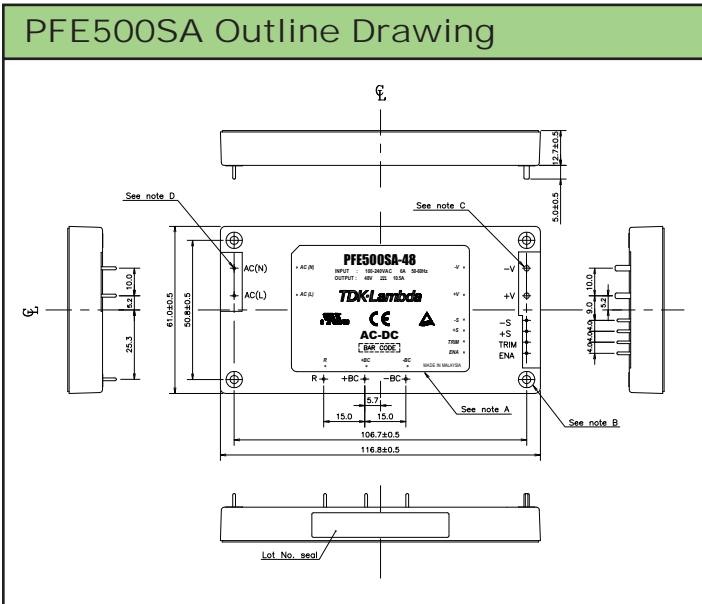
PFE500SA Outline Drawing

℄

12.7±0.5

5.0±0.5

See note D

See note C

℄

AC(N)

AC(L)

10.0

5.2

25.3

61.0±0.5

50.8±0.5

PFE500SA-48

AC (N)

INPUT : 100-240VAC 6A 50-60Hz

OUTPUT : 48V 10.5A

AC (L)

TDK·Lambda

CE

AC-DC

BAR CODE

MADE IN MALAYSIA

-V

+V

-S

+S

TRIM

ENA

R

+BC

-BC

−V

+V

−S

+S

TRIM

ENA

10.0

9.0

5.2

4.0

4.0

4.0

R

+BC

−BC

5.7

15.0

15.0

See note A

See note B

106.7±0.5

116.8±0.5

Lot No. seal